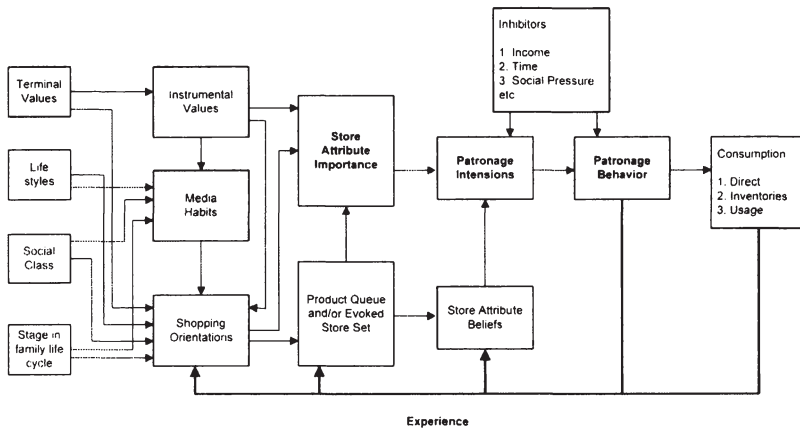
Inhibitors

1 Income
2. Time
3 Social Pressure
etc

Terminal Values

Instrumental Values

Store Attribute Importance

Patronage Intensions

Patronage Behavior

Consumption

1. Direct
2. Inventories
3. Usage

Life styles

Media Habits

Social Class

Product Queue and/or Evoked Store Set

Store Attribute Beliefs

Stage in family life cycle

Shopping Orientations

Experience